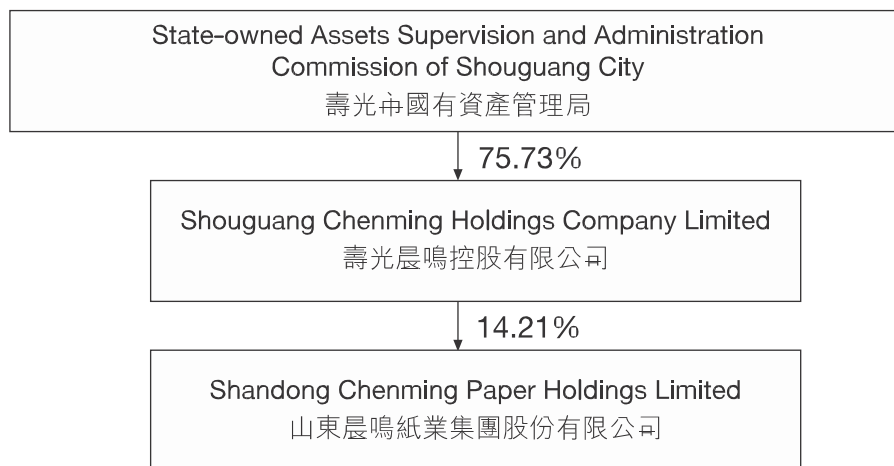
State-owned Assets Supervision and Administration Commission of Shouguang City
壽光市國有資產管理局

75.73%

Shouguang Chenming Holdings Company Limited
壽光晨鳴控股有限公司

14.21%

Shandong Chenming Paper Holdings Limited
山東晨鳴紙業集團股份有限公司